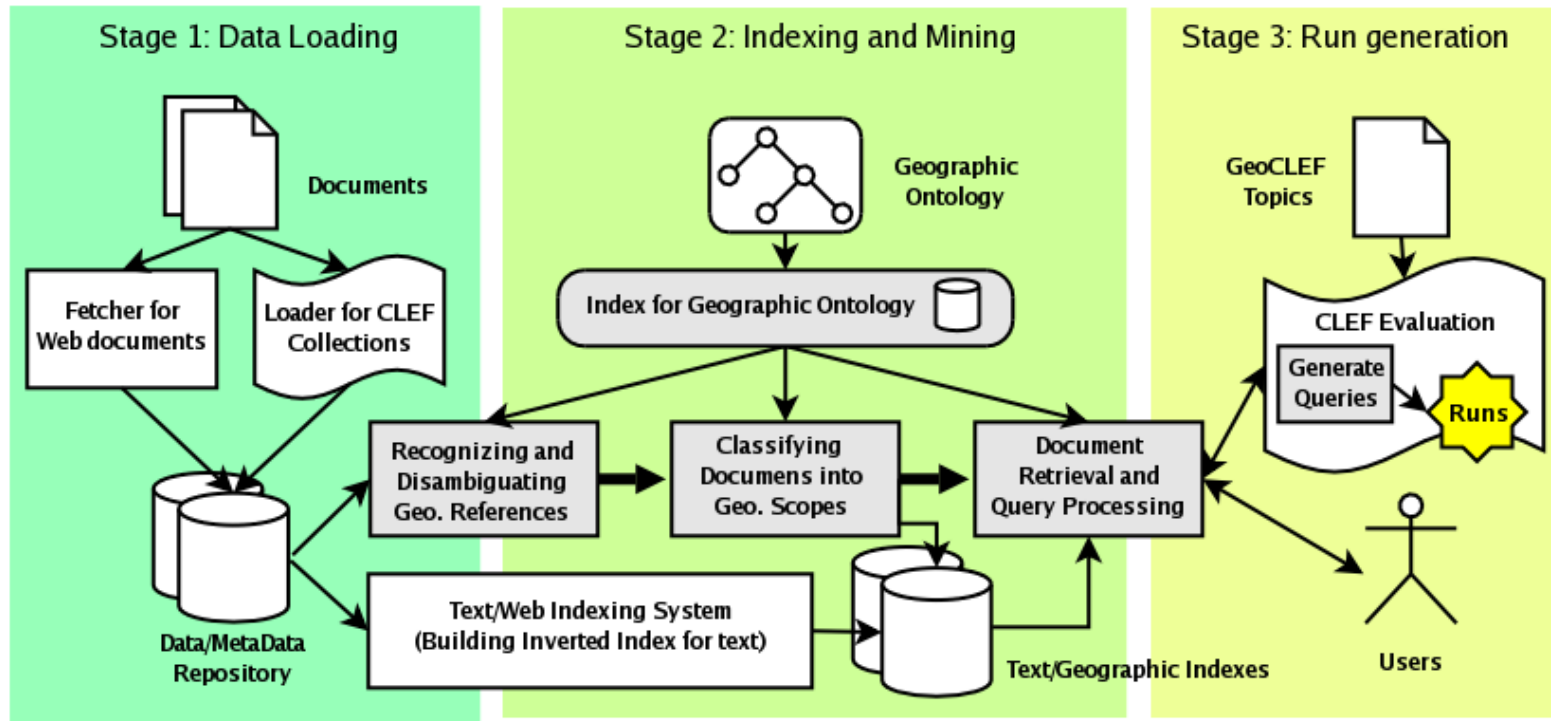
Stage 1: Data Loading

Stage 2: Indexing and Mining

Stage 3: Run generation

Documents

Fetcher for Web documents

Loader for CLEF Collections

Data/MetaData Repository

Geographic Ontology

Index for Geographic Ontology

Recognizing and Disambiguating Geo. References

Classifying Documens into Geo. Scopes

Document Retrieval and Query Processing

Text/Web Indexing System (Building Inverted Index for text)

Text/Geographic Indexes

GeoCLEF Topics

CLEF Evaluation

Generate Queries

Runs

Users